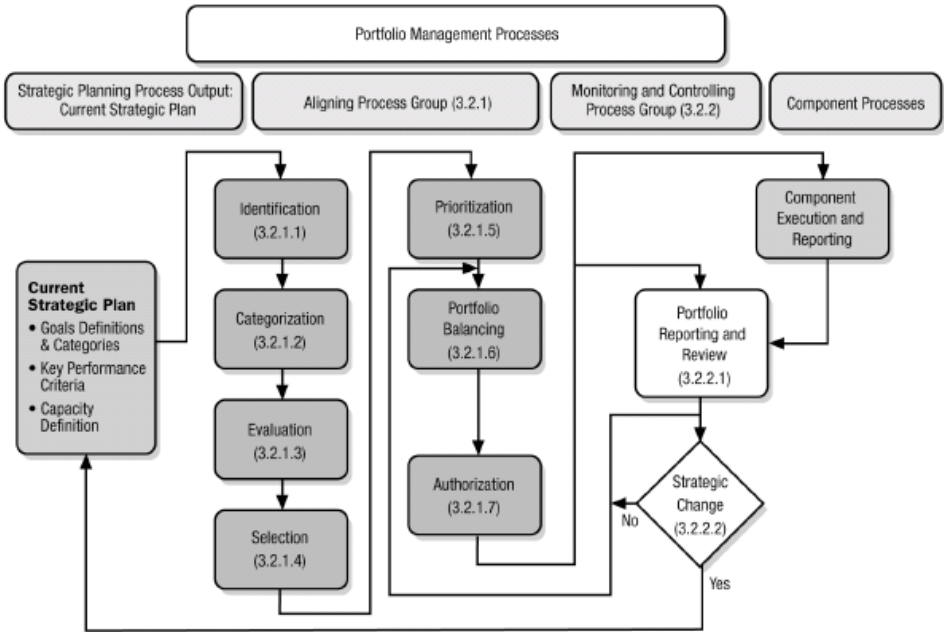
Portfolio Management Processes

Strategic Planning Process Output: Current Strategic Plan

Aligning Process Group (3.2.1)

Monitoring and Controlling Process Group (3.2.2)

Component Processes

Current Strategic Plan
• Goals Definitions & Categories
• Key Performance Criteria
• Capacity Definition

Identification (3.2.1.1)

Categorization (3.2.1.2)

Evaluation (3.2.1.3)

Selection (3.2.1.4)

Prioritization (3.2.1.5)

Portfolio Balancing (3.2.1.6)

Authorization (3.2.1.7)

Component Execution and Reporting

Portfolio Reporting and Review (3.2.2.1)

Strategic Change (3.2.2.2)

No

Yes